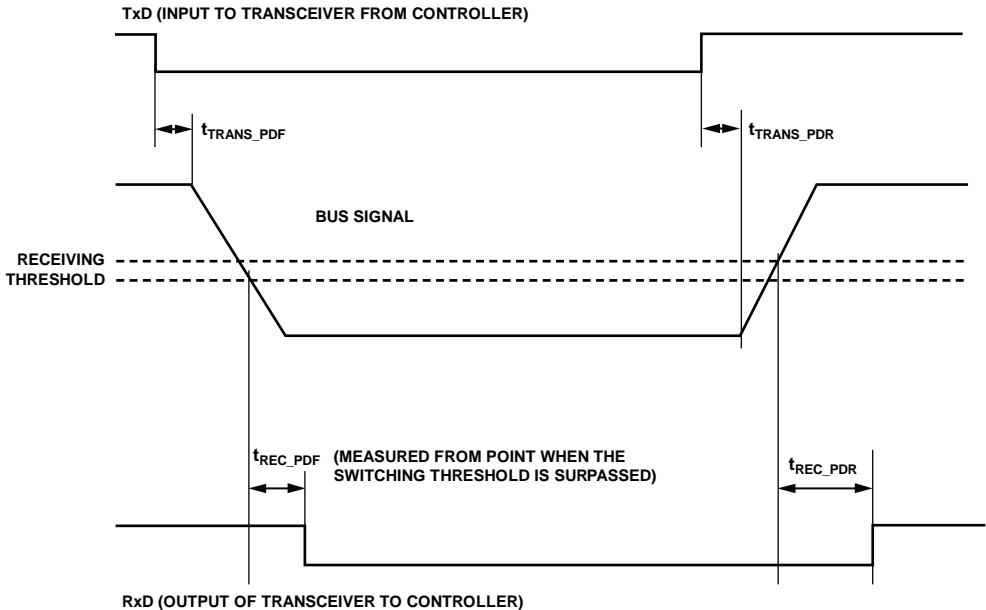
TxD (INPUT TO TRANSCEIVER FROM CONTROLLER)

$t_{TRANS\_PDF}$

$t_{TRANS\_PDR}$

BUS SIGNAL

RECEIVING THRESHOLD

$t_{REC\_PDF}$

(MEASURED FROM POINT WHEN THE SWITCHING THRESHOLD IS SURPASSED)

$t_{REC\_PDR}$

RxD (OUTPUT OF TRANSCEIVER TO CONTROLLER)